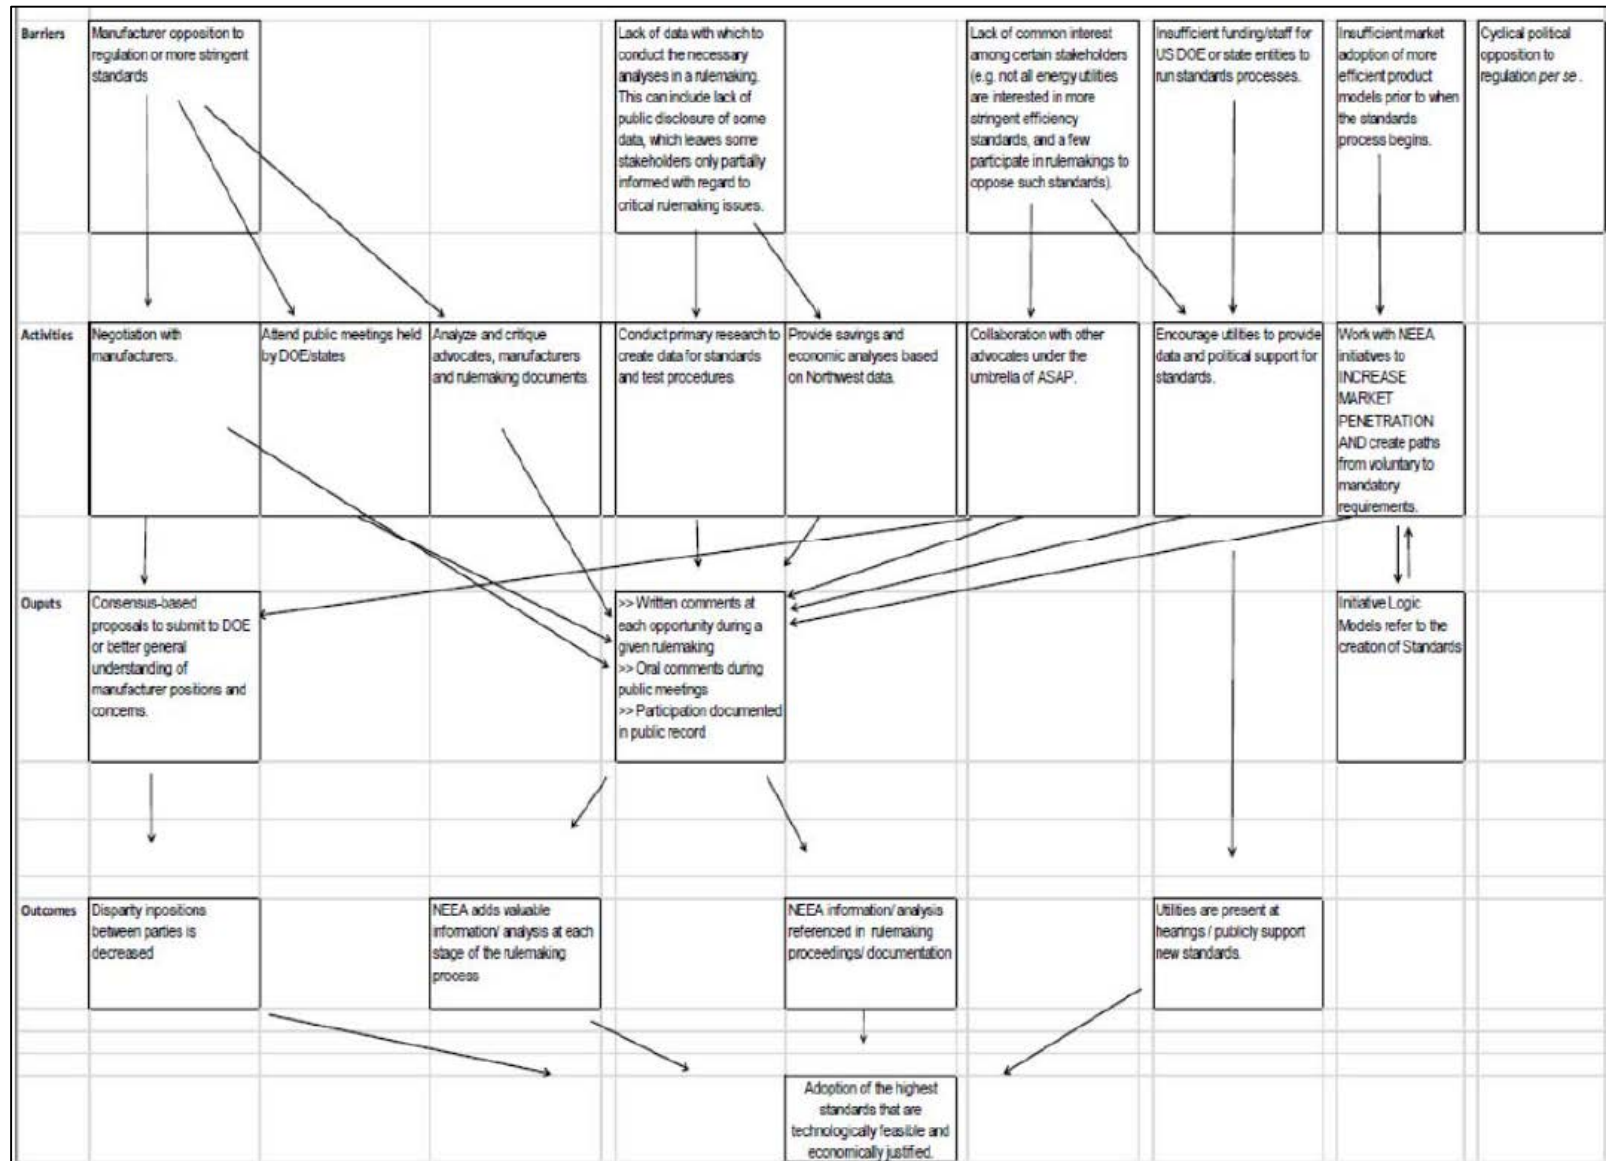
Barriers

Manufacturer opposition to regulation or more stringent standards

Lack of data with which to conduct the necessary analyses in a rulemaking. This can include lack of public disclosure of some data, which leaves some stakeholders only partially informed with regard to critical rulemaking issues.

Lack of common interest among certain stakeholders (e.g. not all energy utilities are interested in more stringent efficiency standards, and a few participate in rulemakings to oppose such standards).

Insufficient funding/staff for US DOE or state entities to run standards processes.

Insufficient market adoption of more efficient product models prior to when the standards process begins.

Cyclical political opposition to regulation *per se*.

Activities

Negotiation with manufacturers.

Attend public meetings held by DOE/states

Analyze and critique advocates, manufacturers and rulemaking documents.

Conduct primary research to create data for standards and test procedures.

Provide savings and economic analyses based on Northwest data.

Collaboration with other advocates under the umbrella of ASAP.

Encourage utilities to provide data and political support for standards.

Work with NEEA initiatives to INCREASE MARKET PENETRATION AND create paths from voluntary to mandatory requirements.

Ouputs

Consensus-based proposals to submit to DOE or better general understanding of manufacturer positions and concerns.

>> Written comments at each opportunity during a given rulemaking
>> Oral comments during public meetings
>> Participation documented in public record

Initiative Logic Models refer to the creation of Standards

Outcomes

Disparity inpositions between parties is decreased

NEEA adds valuable information/ analysis at each stage of the rulemaking process

NEEA information/ analysis referenced in rulemaking proceedings/ documentation

Utilities are present at hearings / publicly support new standards.

Adoption of the highest standards that are technologically feasible and economically justified.